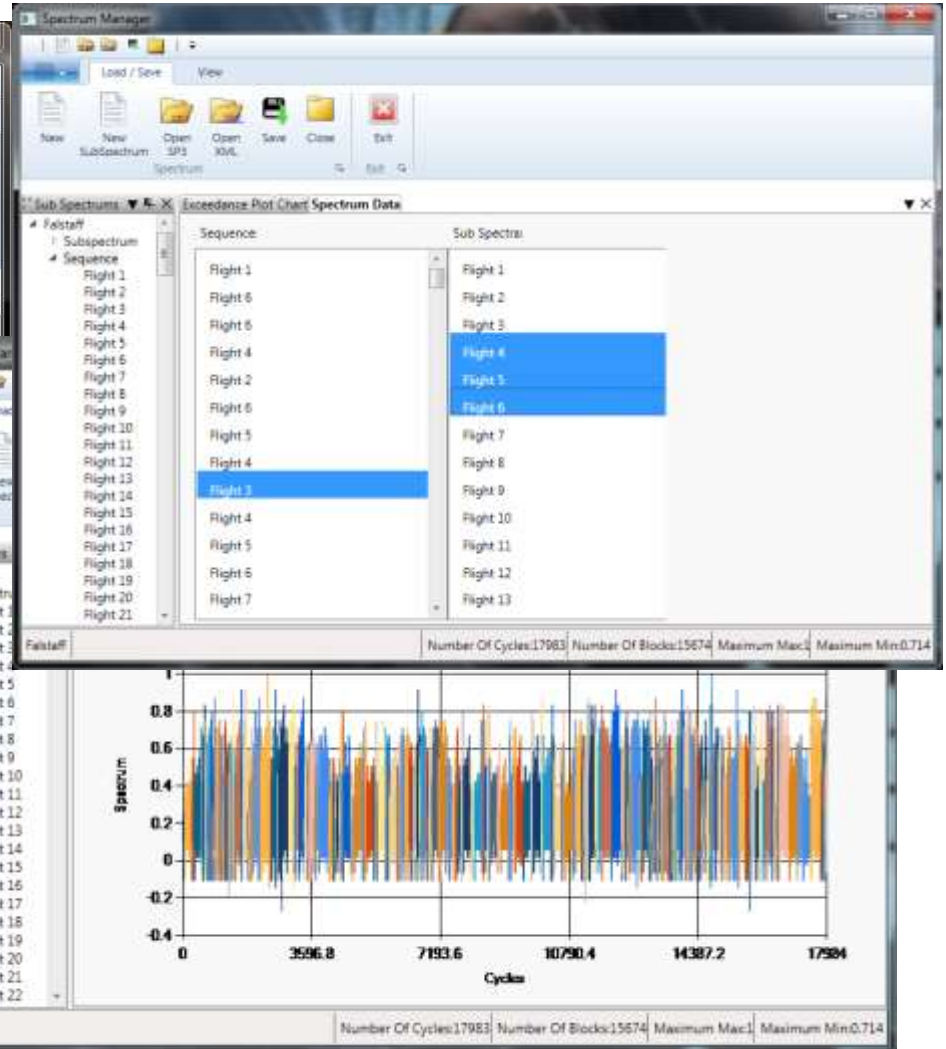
Spectrum Manager

Load / Save
View

New
New SubSpectrum
Open SPS
Open XML
Save
Close
Spectrum
Exit
Exit

Sub Spectrums
Falstaff
Subspectrum
Sequence
Flight 1
Flight 2
Flight 3
Flight 4
Flight 5
Flight 6
Flight 7
Flight 8
Flight 9
Flight 10
Flight 11
Flight 12
Flight 13
Flight 14
Flight 15
Flight 16
Flight 17
Flight 18
Flight 19
Flight 20
Flight 21

Exceedance Plot Chart
Spectrum Data

Sequence
Flight 1
Flight 6
Flight 6
Flight 4
Flight 2
Flight 6
Flight 5
Flight 4
Flight 3
Flight 4
Flight 5
Flight 6
Flight 7

Sub Spectra:
Flight 1
Flight 2
Flight 3
Flight 4
Flight 5
Flight 6
Flight 7
Flight 8
Flight 9
Flight 10
Flight 11
Flight 12
Flight 13

Falstaff
Number Of Cycles:17983
Number Of Blocks:15674
Maximum Max:1
Maximum Min:0.714

t 5
t 6
t 7
t 8
t 9
t 10
t 11
t 12
t 13
t 14
t 15
t 16
t 17
t 18
t 19
t 20
t 21
t 22

1
0.8
0.6
0.4
0.2
0
-0.2
-0.4
Spectrum
0
3596.8
7193.6
10790.4
14387.2
17984
Cycles

Number Of Cycles:17983
Number Of Blocks:15674
Maximum Max:1
Maximum Min:0.714